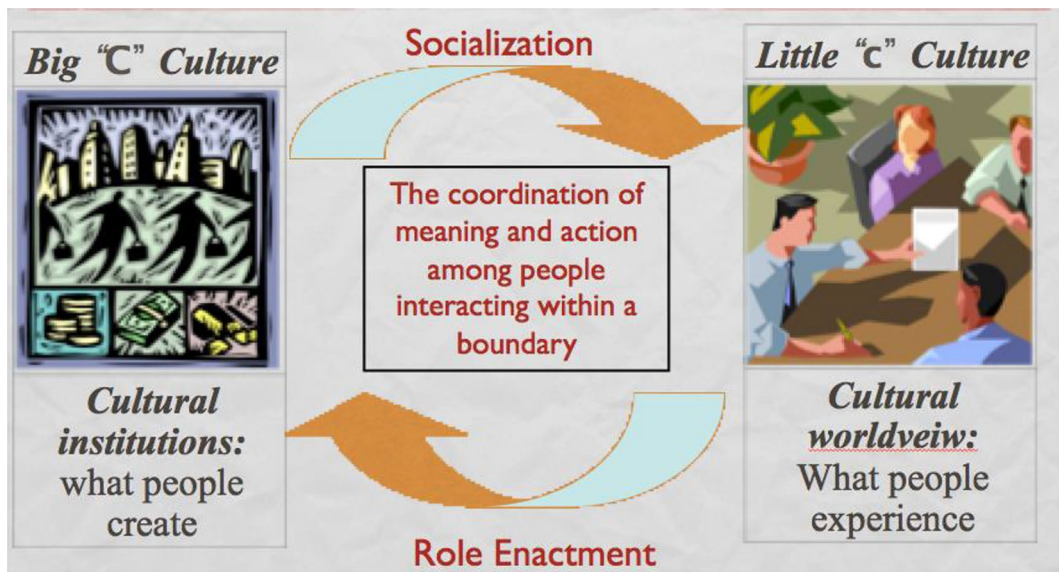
Big "C" Culture

Socialization

Little "c" Culture

The coordination of meaning and action among people interacting within a boundary

Cultural institutions: what people create

Cultural worldveiw: What people experience

Role Enactment